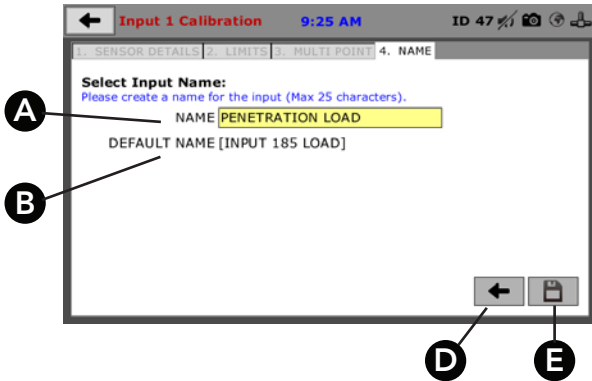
Input 1 Calibration 9:25 AM ID 47

1. SENSOR DETAILS 2. LIMITS 3. MULTI POINT 4. NAME

Select Input Name:
Please create a name for the input (Max 25 characters).

A

NAME PENETRATION LOAD

DEFAULT NAME [INPUT 185 LOAD]

B

D

E